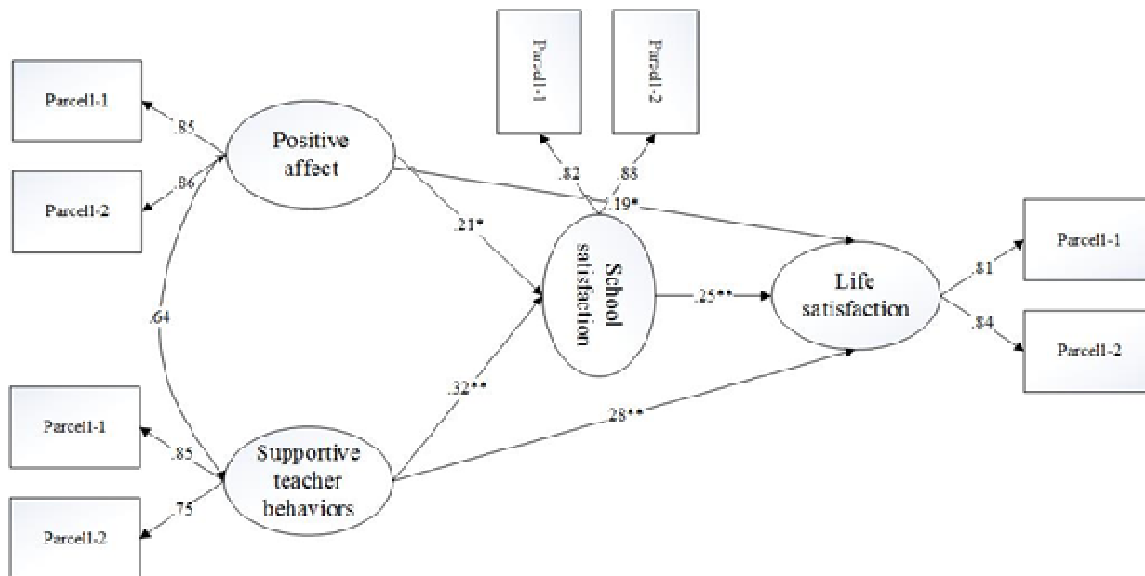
Parcel1-1

.85

Positive affect

.86

Parcel1-2

Parcel1-1

Parcel1-2

.82

.88

.19*

.21*

School satisfaction

.25**

Life satisfaction

.81

Parcel1-1

.84

Parcel1-2

.64

.32**

.28**

Parcel1-1

.85

Supportive teacher behaviors

.75

Parcel1-2